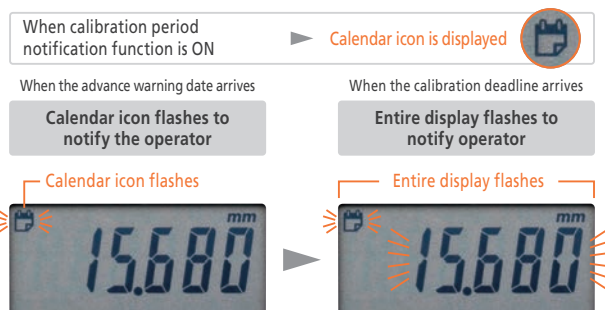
When calibration period notification function is ON

Calendar icon is displayed

When the advance warning date arrives

Calendar icon flashes to notify the operator

Calendar icon flashes

mm

15.680

When the calibration deadline arrives

Entire display flashes to notify operator

Entire display flashes

mm

15.680